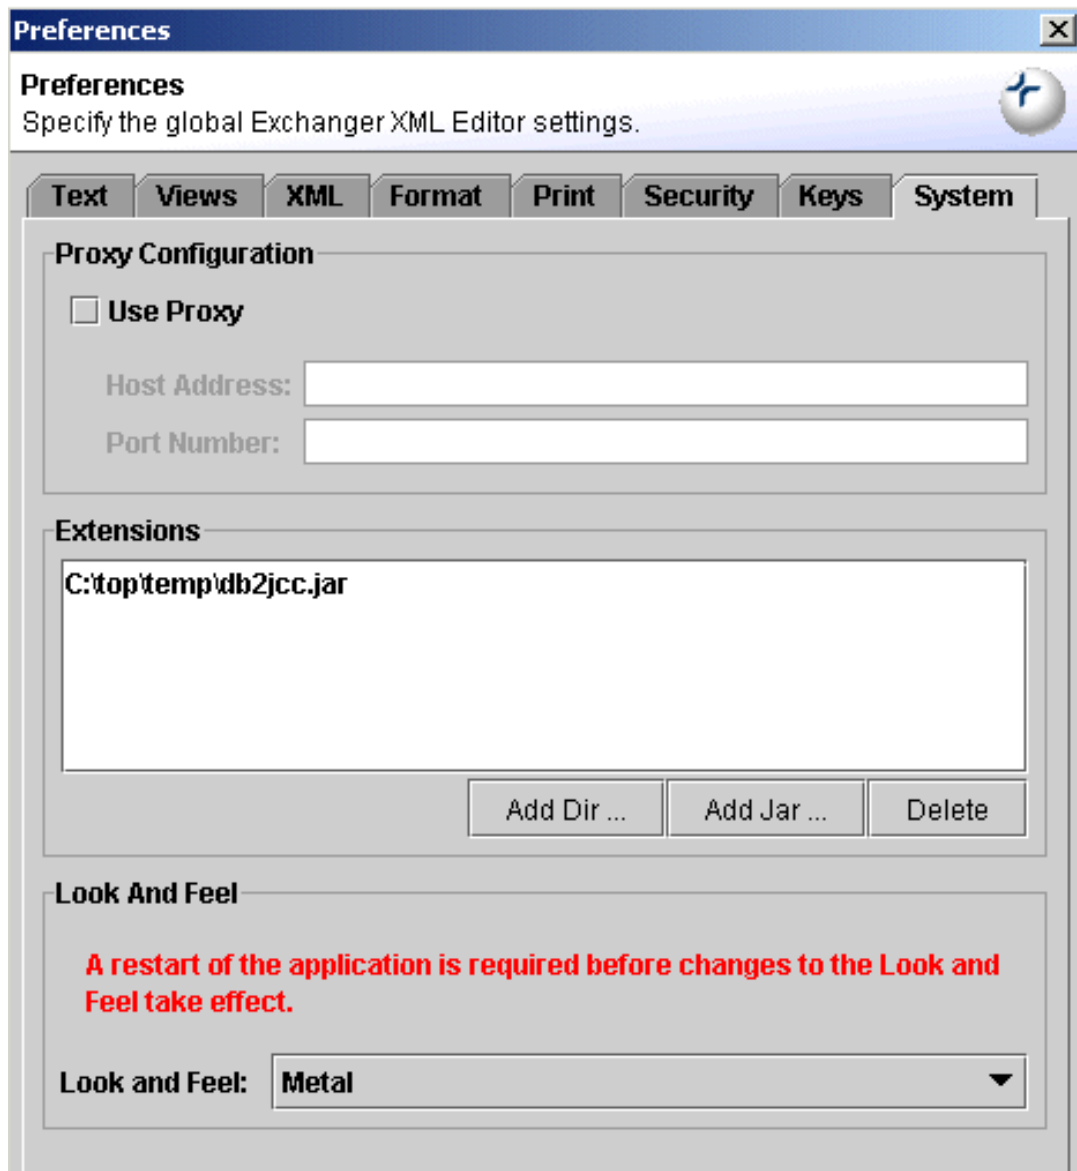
Preferences

Preferences
Specify the global Exchanger XML Editor settings.

Text Views XML Format Print Security Keys System

Proxy Configuration

Use Proxy

Host Address:

Port Number:

Extensions

C:\top\temp\db2jcc.jar

Add Dir ... Add Jar ... Delete

Look And Feel

A restart of the application is required before changes to the Look and Feel take effect.

Look and Feel: Metal